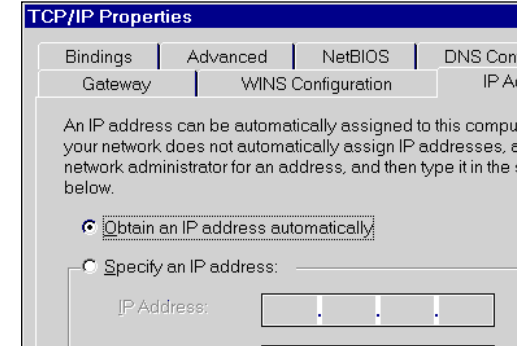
TCP/IP Properties

Bindings | Advanced | NetBIOS | DNS Con
Gateway | WINS Configuration | IP A

An IP address can be automatically assigned to this compu your network does not automatically assign IP addresses, a network administrator for an address, and then type it in the s below.

Obtain an IP address automatically

Specify an IP address:

IP Address: . . .